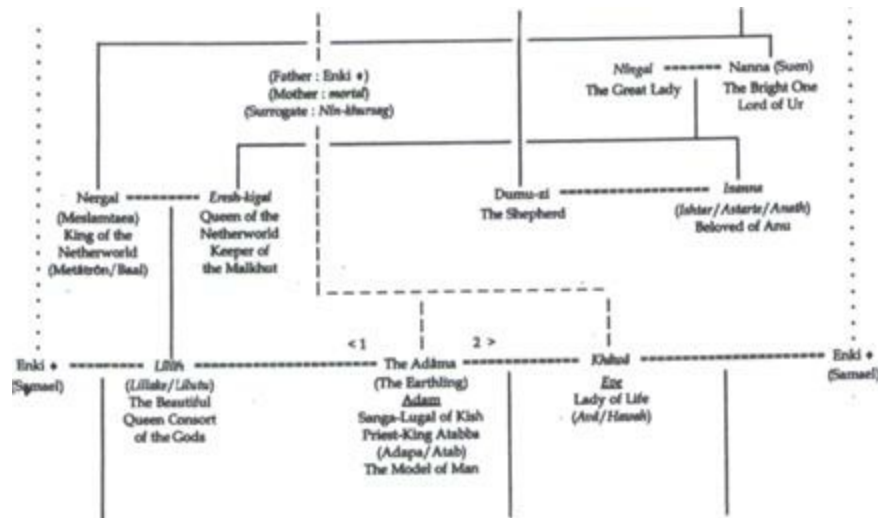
(Father : Enki ♦)
(Mother : mortal)
(Surrogate : Nin-kharsag)

Ningal ======= Nanna (Suen)
The Great Lady
The Bright One
Lord of Ur

Nergal ========= Eresh-kigal
(Meslamtaea)
King of the Netherworld
(Metātrōn/Baal)

Queen of the Netherworld
Keeper of the Malkhut

Dumu-zi ================= Inanna
The Shepherd

(Ishtar/Astarte/Anath)
Beloved of Anu

< 1
2 >

Enki ♦ ======== Lilith ==================== The Adāma ============== Khawa ================ Enki ♦
(Samael)

(Lillake/Lilutu)
The Beautiful
Queen Consort
of the Gods

(The Earthling)
Adam
Sanga-Lugal of Kish
Priest-King Atabba
(Adapa/Atab)
The Model of Man

Eve
Lady of Life
(Avvl/Havah)

(Samael)